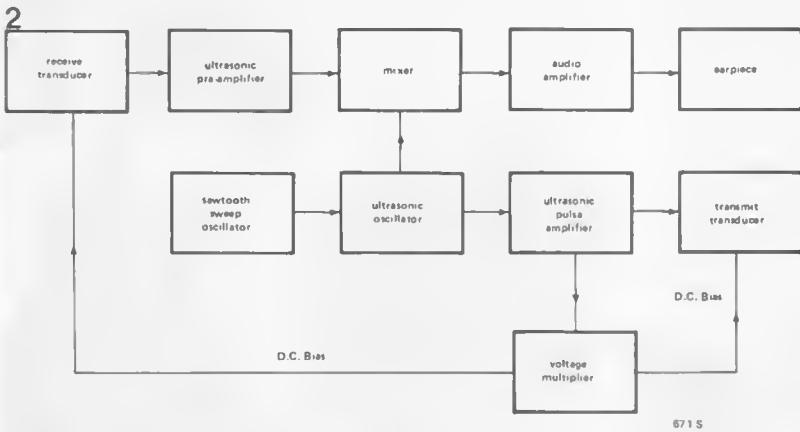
2

receive transducer

ultrasonic pre-amplifier

mixer

audio amplifier

earpiece

sawtooth sweep oscillator

ultrasonic oscillator

ultrasonic pulse amplifier

transmit transducer

D.C. Bias

D.C. Bias

voltage multiplier

671 S